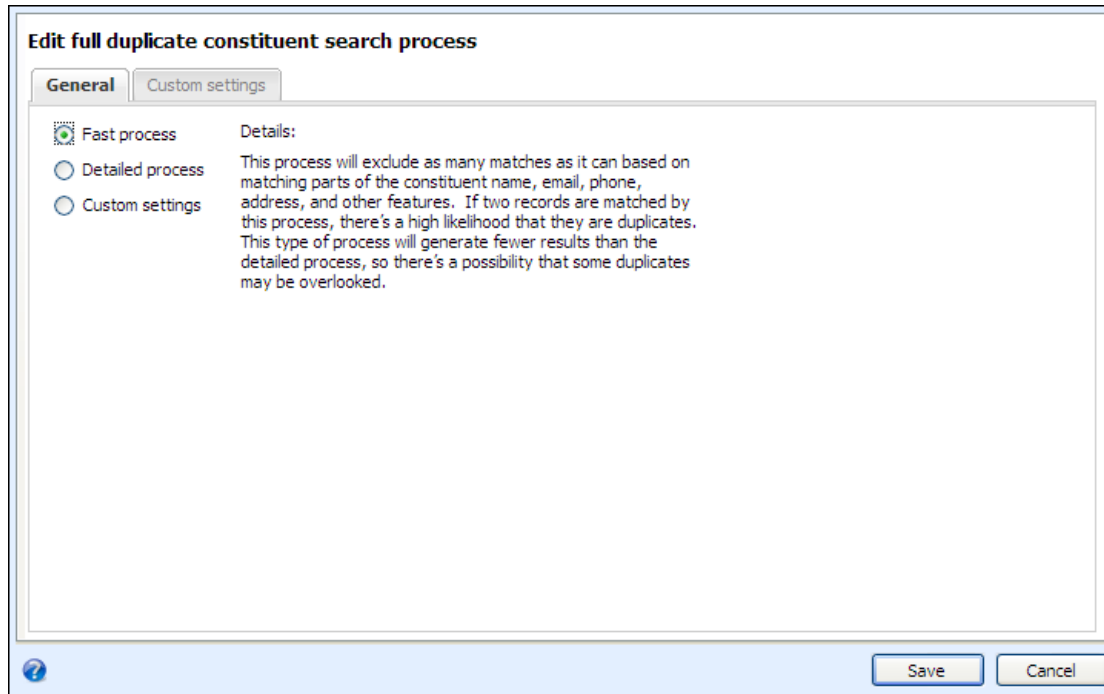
Edit full duplicate constituent search process

General | Custom settings

Fast process
Detailed process
Custom settings

Details:

This process will exclude as many matches as it can based on matching parts of the constituent name, email, phone, address, and other features. If two records are matched by this process, there's a high likelihood that they are duplicates. This type of process will generate fewer results than the detailed process, so there's a possibility that some duplicates may be overlooked.

Save Cancel